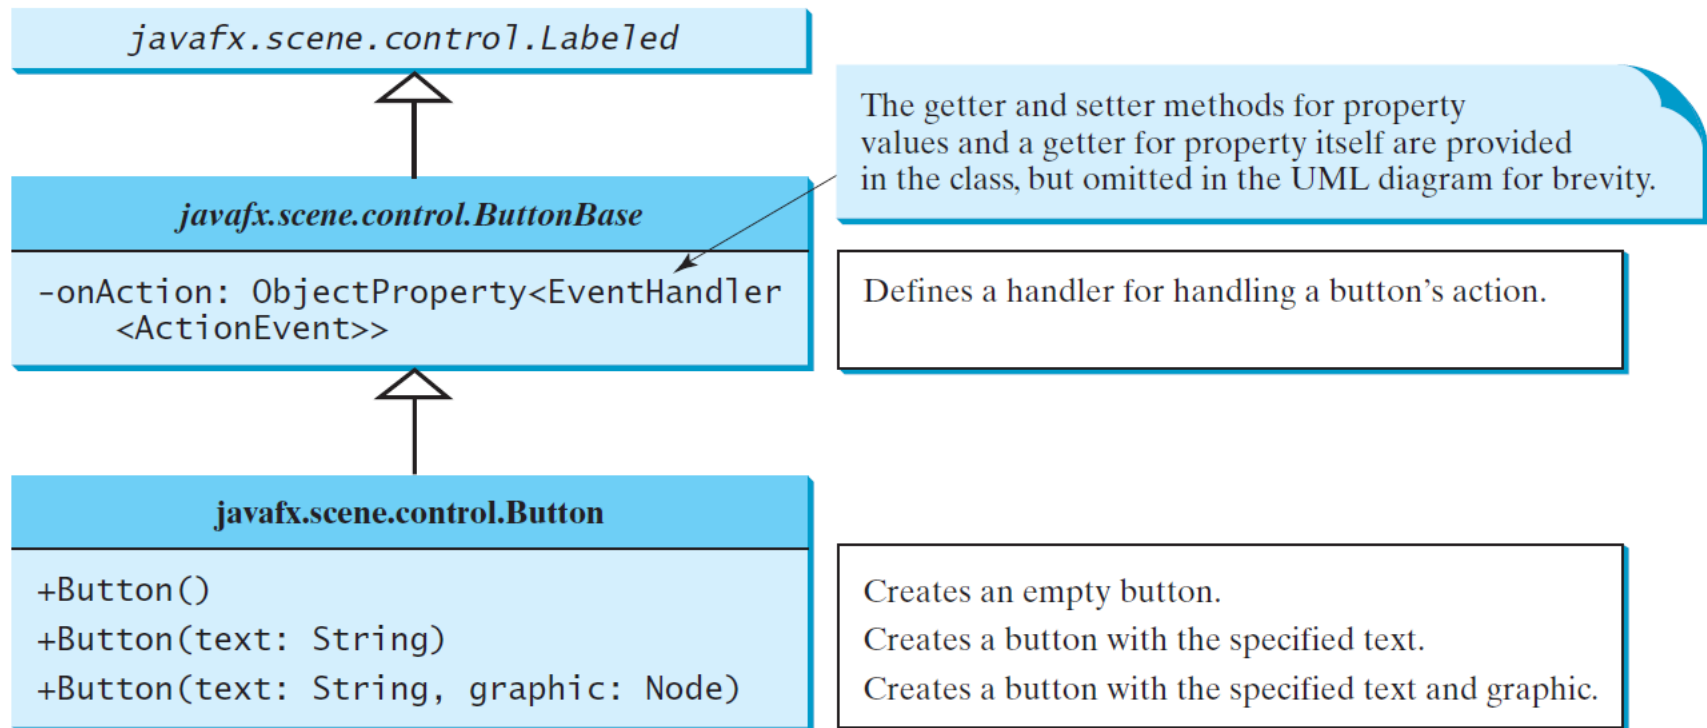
javafx.scene.control.Labeled

The getter and setter methods for property values and a getter for property itself are provided in the class, but omitted in the UML diagram for brevity.

javafx.scene.control.ButtonBase

-onAction: ObjectProperty<EventHandler <ActionEvent>>

Defines a handler for handling a button's action.

javafx.scene.control.Button

+Button()
+Button(text: String)
+Button(text: String, graphic: Node)

Creates an empty button.
Creates a button with the specified text.
Creates a button with the specified text and graphic.